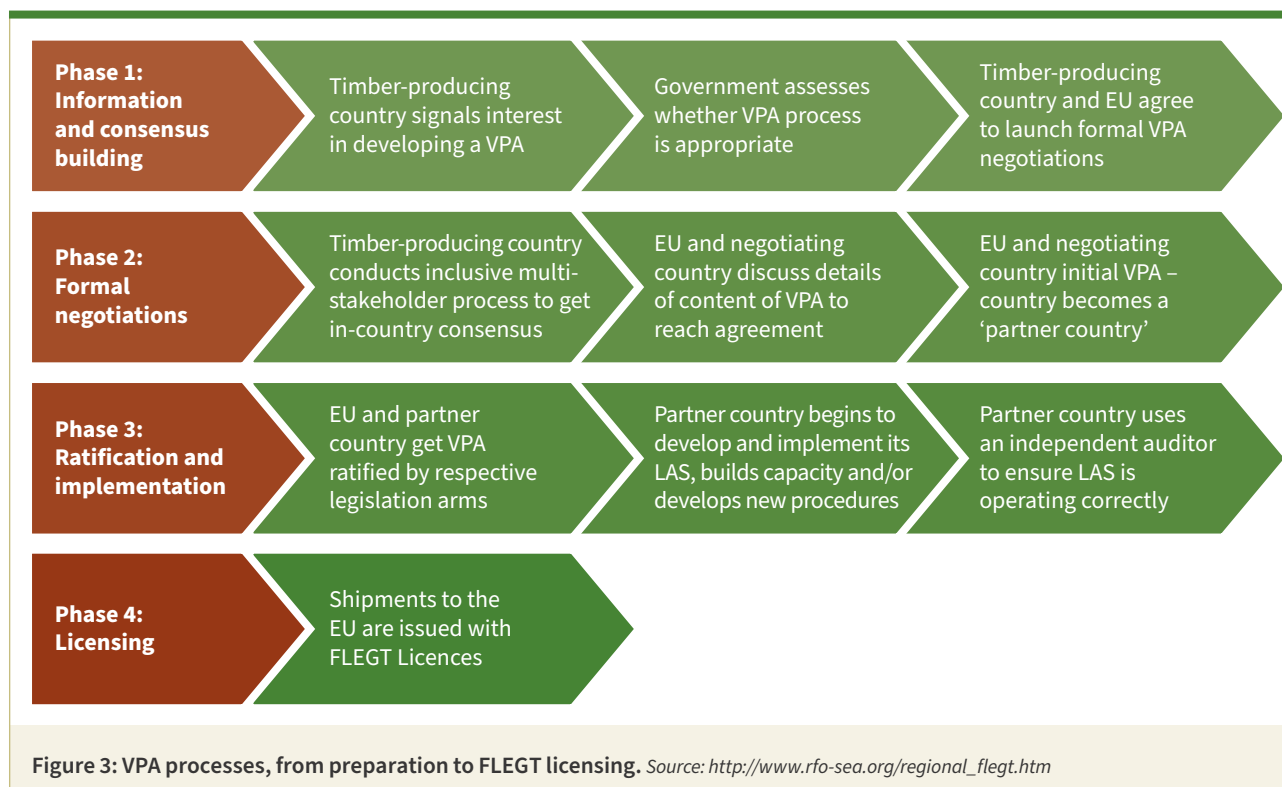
Phase 1: Information and consensus building

Timber-producing country signals interest in developing a VPA

Government assesses whether VPA process is appropriate

Timber-producing country and EU agree to launch formal VPA negotiations

Phase 2: Formal negotiations

Timber-producing country conducts inclusive multi-stakeholder process to get in-country consensus

EU and negotiating country discuss details of content of VPA to reach agreement

EU and negotiating country initial VPA – country becomes a 'partner country'

Phase 3: Ratification and implementation

EU and partner country get VPA ratified by respective legislation arms

Partner country begins to develop and implement its LAS, builds capacity and/or develops new procedures

Partner country uses an independent auditor to ensure LAS is operating correctly

Phase 4: Licensing

Shipments to the EU are issued with FLEGT Licences

Figure 3: VPA processes, from preparation to FLEGT licensing. Source: http://www.rfo-sea.org/regional_flegt.htm